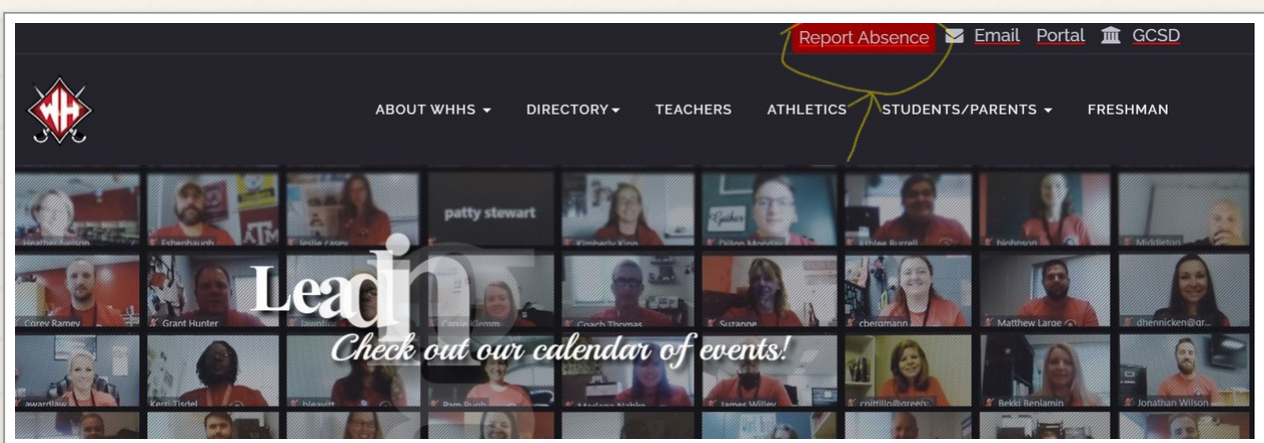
Report Absence Email Portal GCSD

WH

ABOUT WHHS DIRECTORY TEACHERS ATHLETICS STUDENTS/PARENTS FRESHMAN

Heather Nelson
Eshenbaugh
leslie casey
patty stewart
Kimberly King
Dillon Monday
Ashlee Burrell
bjohnson
Middleton

Corey Ramey
Grant Hunter
Jlawillor
Carrie Klemm
Coach Thomas
Suzanne
cbergmann
Matthew Large
dhennicken@gr...

awardlaw
Kerri Tisdel
bleavitt
Pam Pugh
Marlene Nahba
James Willey
crittillo@green
Bekki Benjamin
Jonathan Wilson

Lead in

Check out our calendar of events!